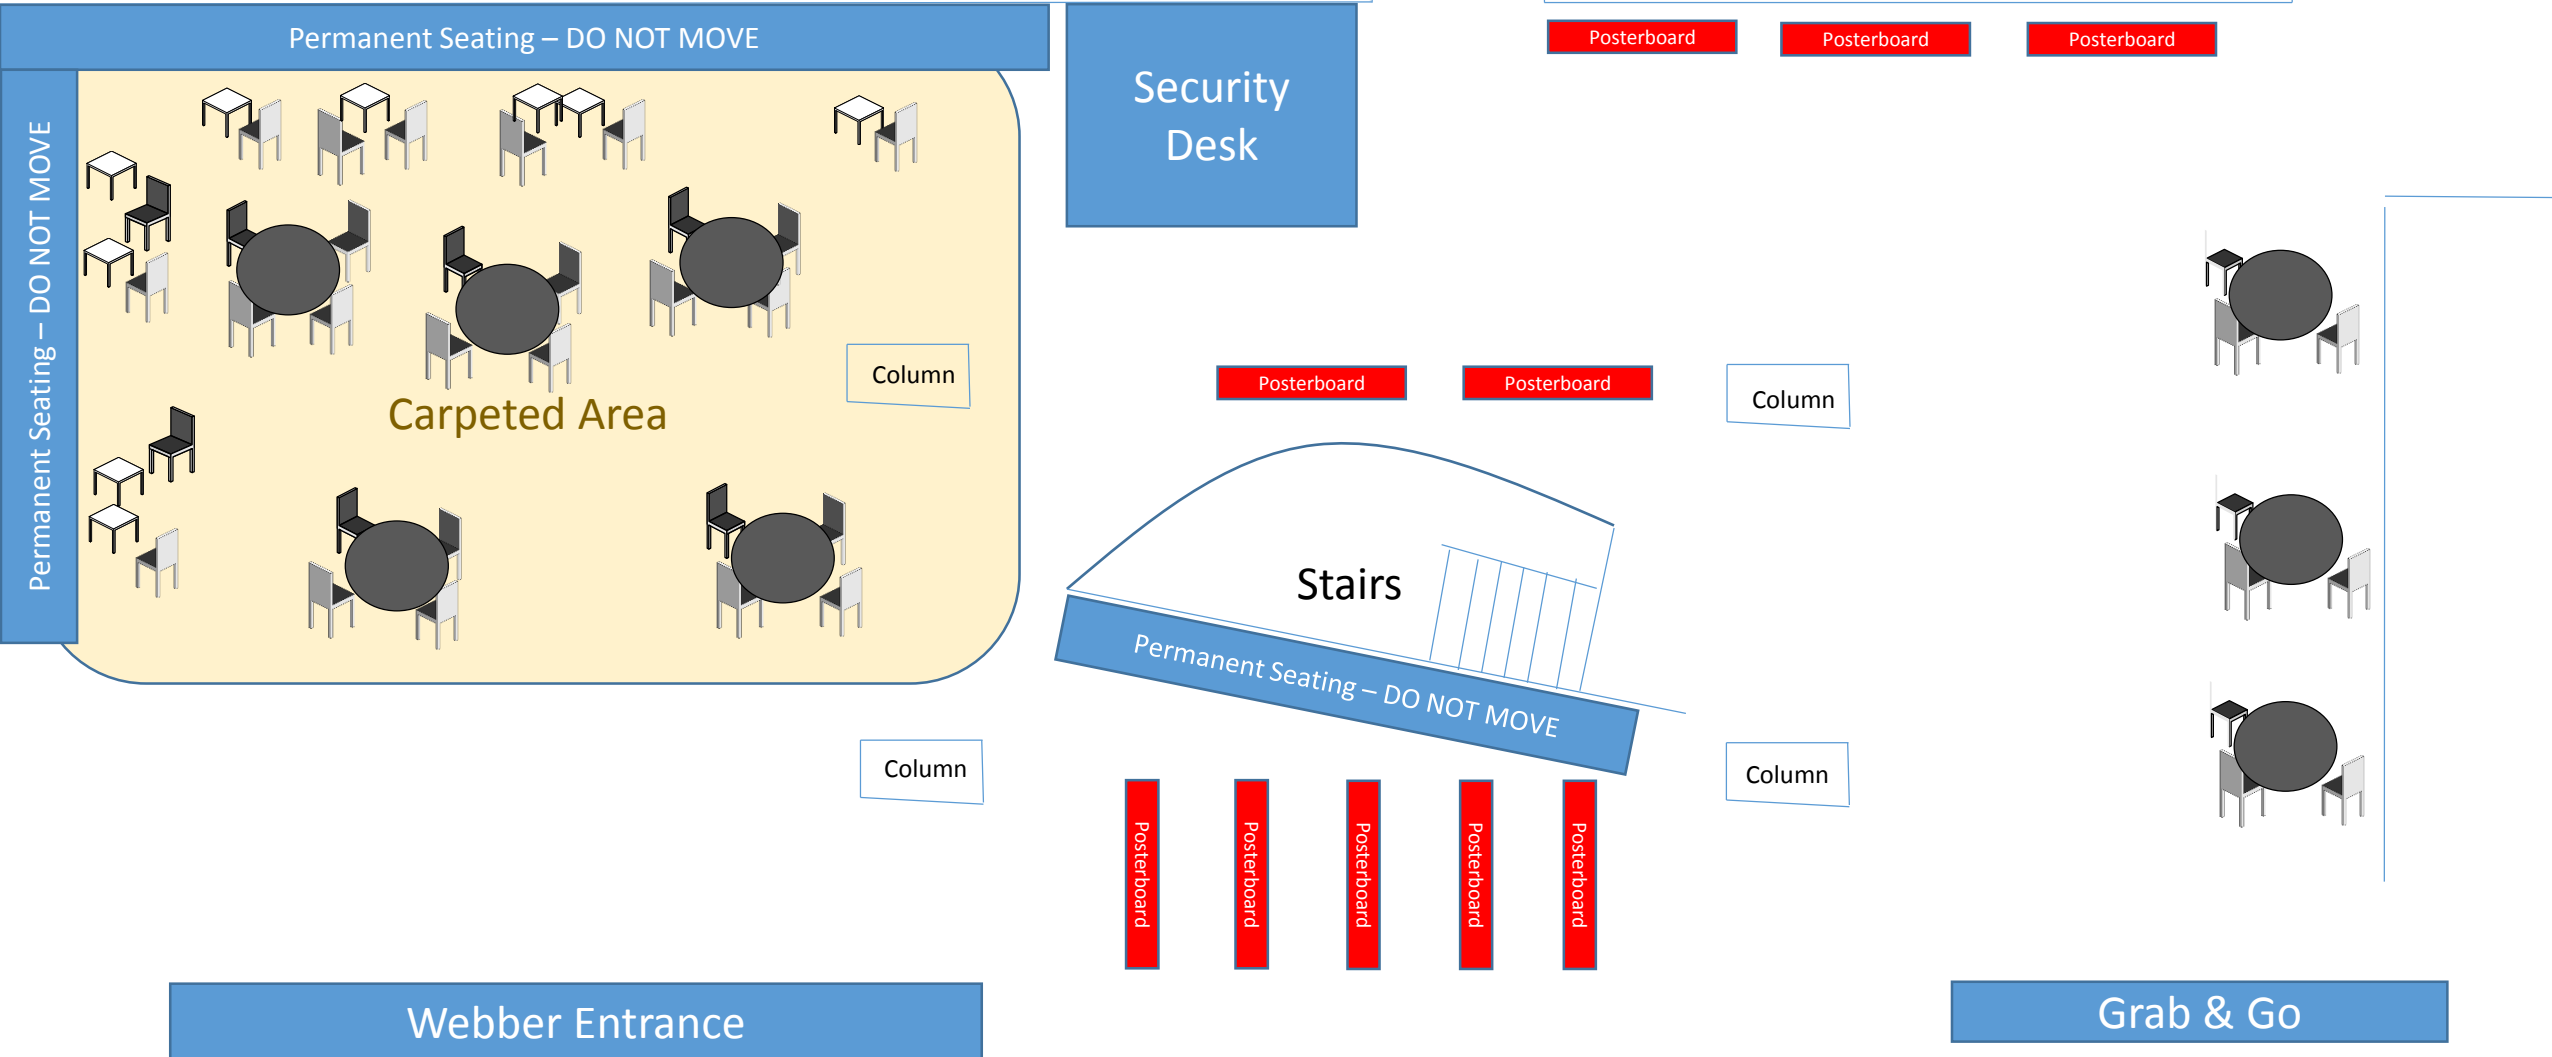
Permanent Seating – DO NOT MOVE

Security Desk

Posterboard

Posterboard

Posterboard

Permanent Seating – DO NOT MOVE

Column

Carpeted Area

Posterboard

Posterboard

Column

Stairs

Permanent Seating – DO NOT MOVE

Column

Column

Posterboard

Posterboard

Posterboard

Posterboard

Posterboard

Webber Entrance

Grab & Go